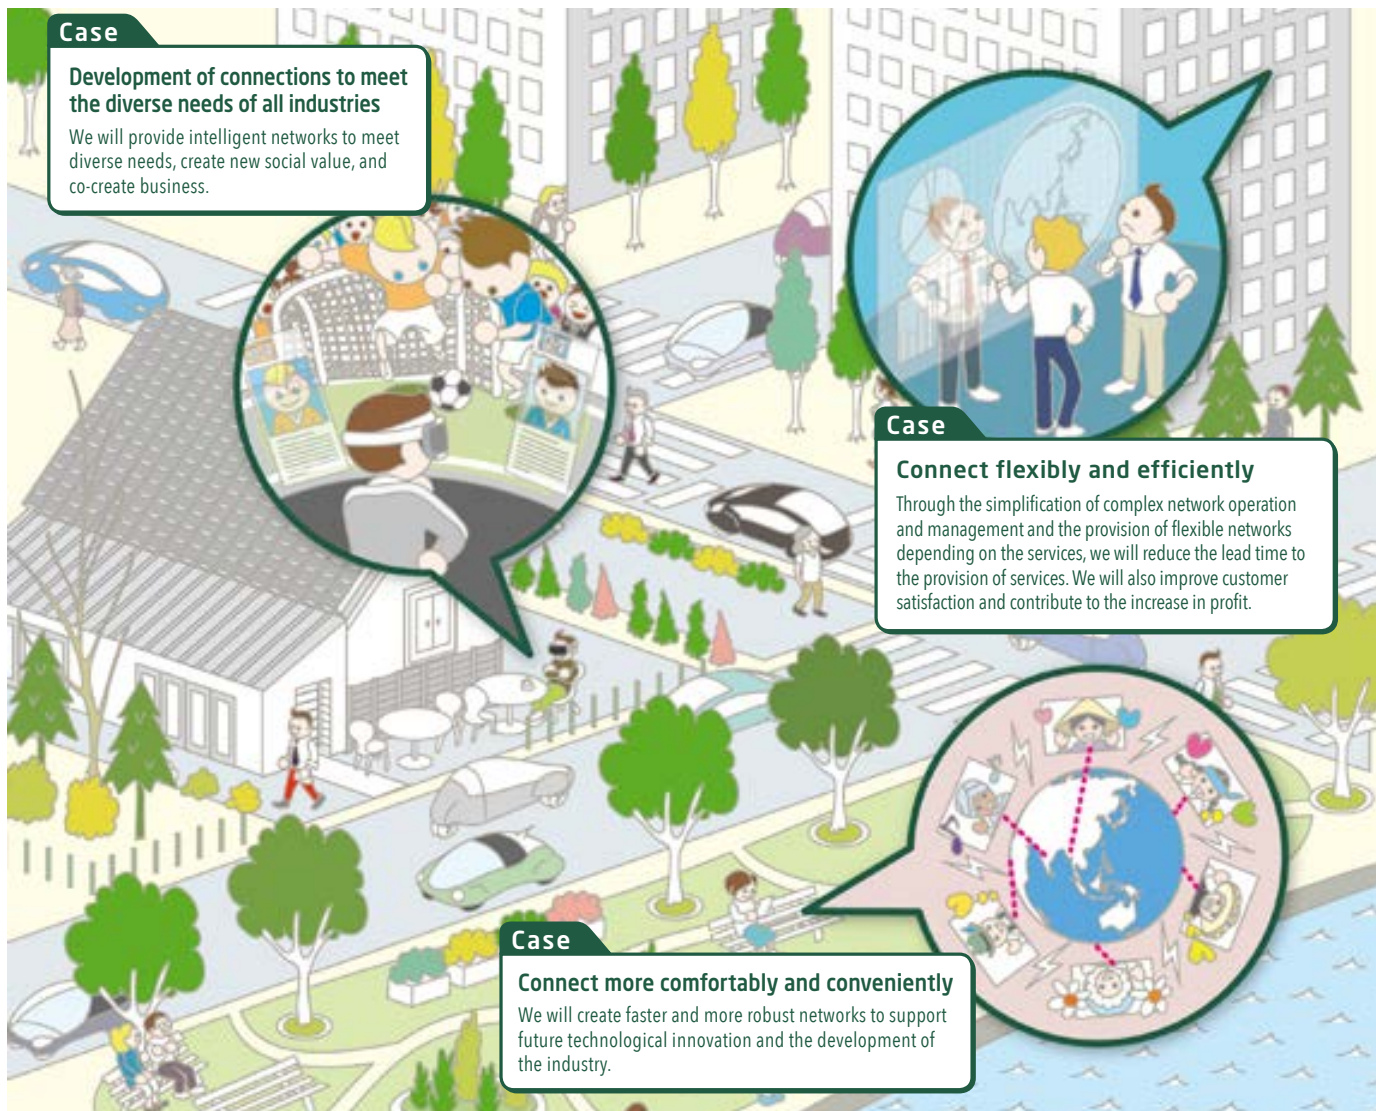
Case

Development of connections to meet the diverse needs of all industries

We will provide intelligent networks to meet diverse needs, create new social value, and co-create business.

Case

Connect flexibly and efficiently

Through the simplification of complex network operation and management and the provision of flexible networks depending on the services, we will reduce the lead time to the provision of services. We will also improve customer satisfaction and contribute to the increase in profit.

Case

Connect more comfortably and conveniently

We will create faster and more robust networks to support future technological innovation and the development of the industry.